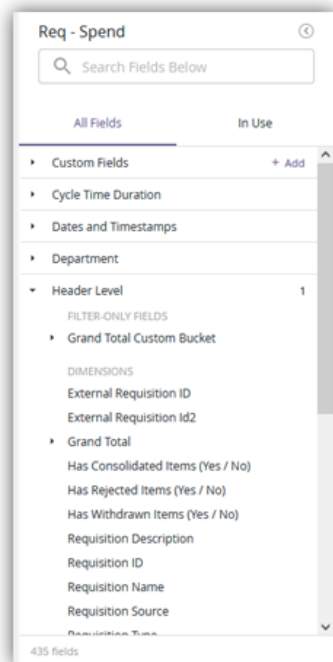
Req - Spend

Search Fields Below

All Fields

In Use

Custom Fields

+ Add

Cycle Time Duration

Dates and Timestamps

Department

Header Level

1

FILTER-ONLY FIELDS

Grand Total Custom Bucket

DIMENSIONS

External Requisition ID

External Requisition Id2

Grand Total

Has Consolidated Items (Yes / No)

Has Rejected Items (Yes / No)

Has Withdrawn Items (Yes / No)

Requisition Description

Requisition ID

Requisition Name

Requisition Source

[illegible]

435 fields